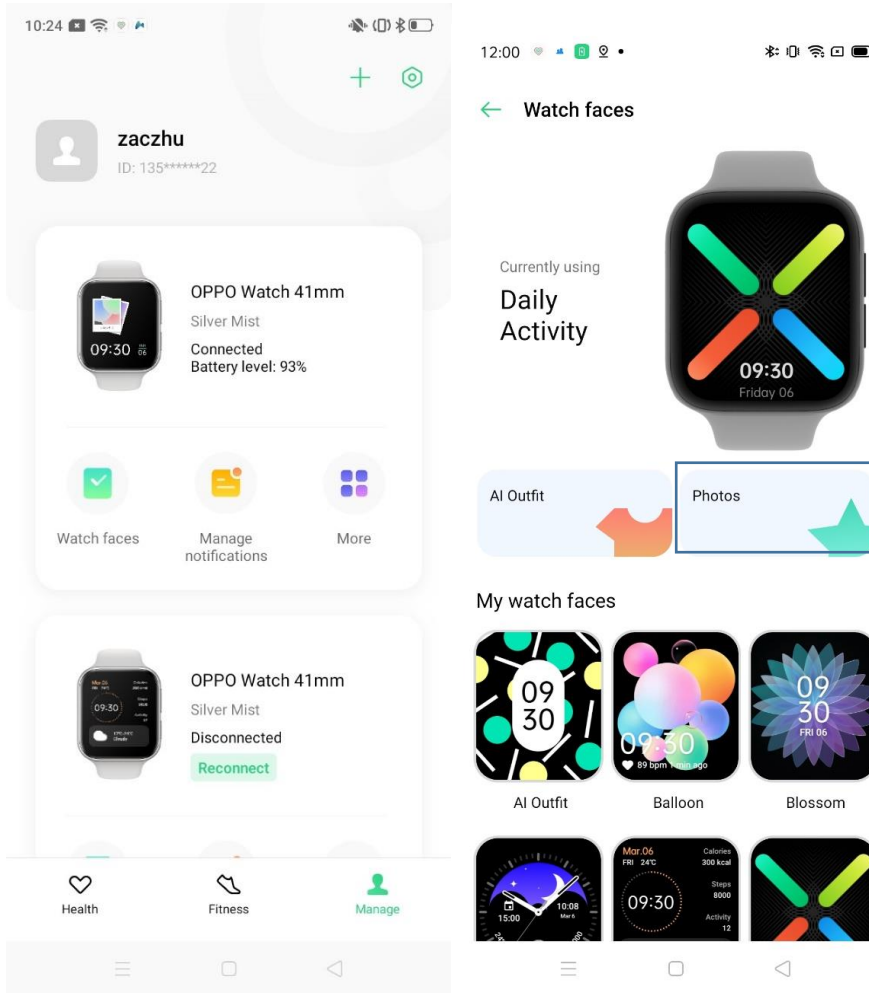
10:24

zaczhu
ID: 135******22

09:30 06
OPPO Watch 41mm
Silver Mist
Connected
Battery level: 93%

Watch faces
Manage notifications
More

Mar.06
09:30
OPPO Watch 41mm
Silver Mist
Disconnected
Reconnect

Health
Fitness
Manage

12:00

Watch faces

Currently using
Daily Activity

09:30
Friday 06

AI Outfit
Photos

My watch faces

09 30
AI Outfit
09:30
89 bpm 1 min ago
Balloon
09 30
FRI 06
Blossom

15:00
10:08
Mar 6
Mar.06
FRI 24°C
Calories 300 kcal
Steps 8000
Activity 12
09:30